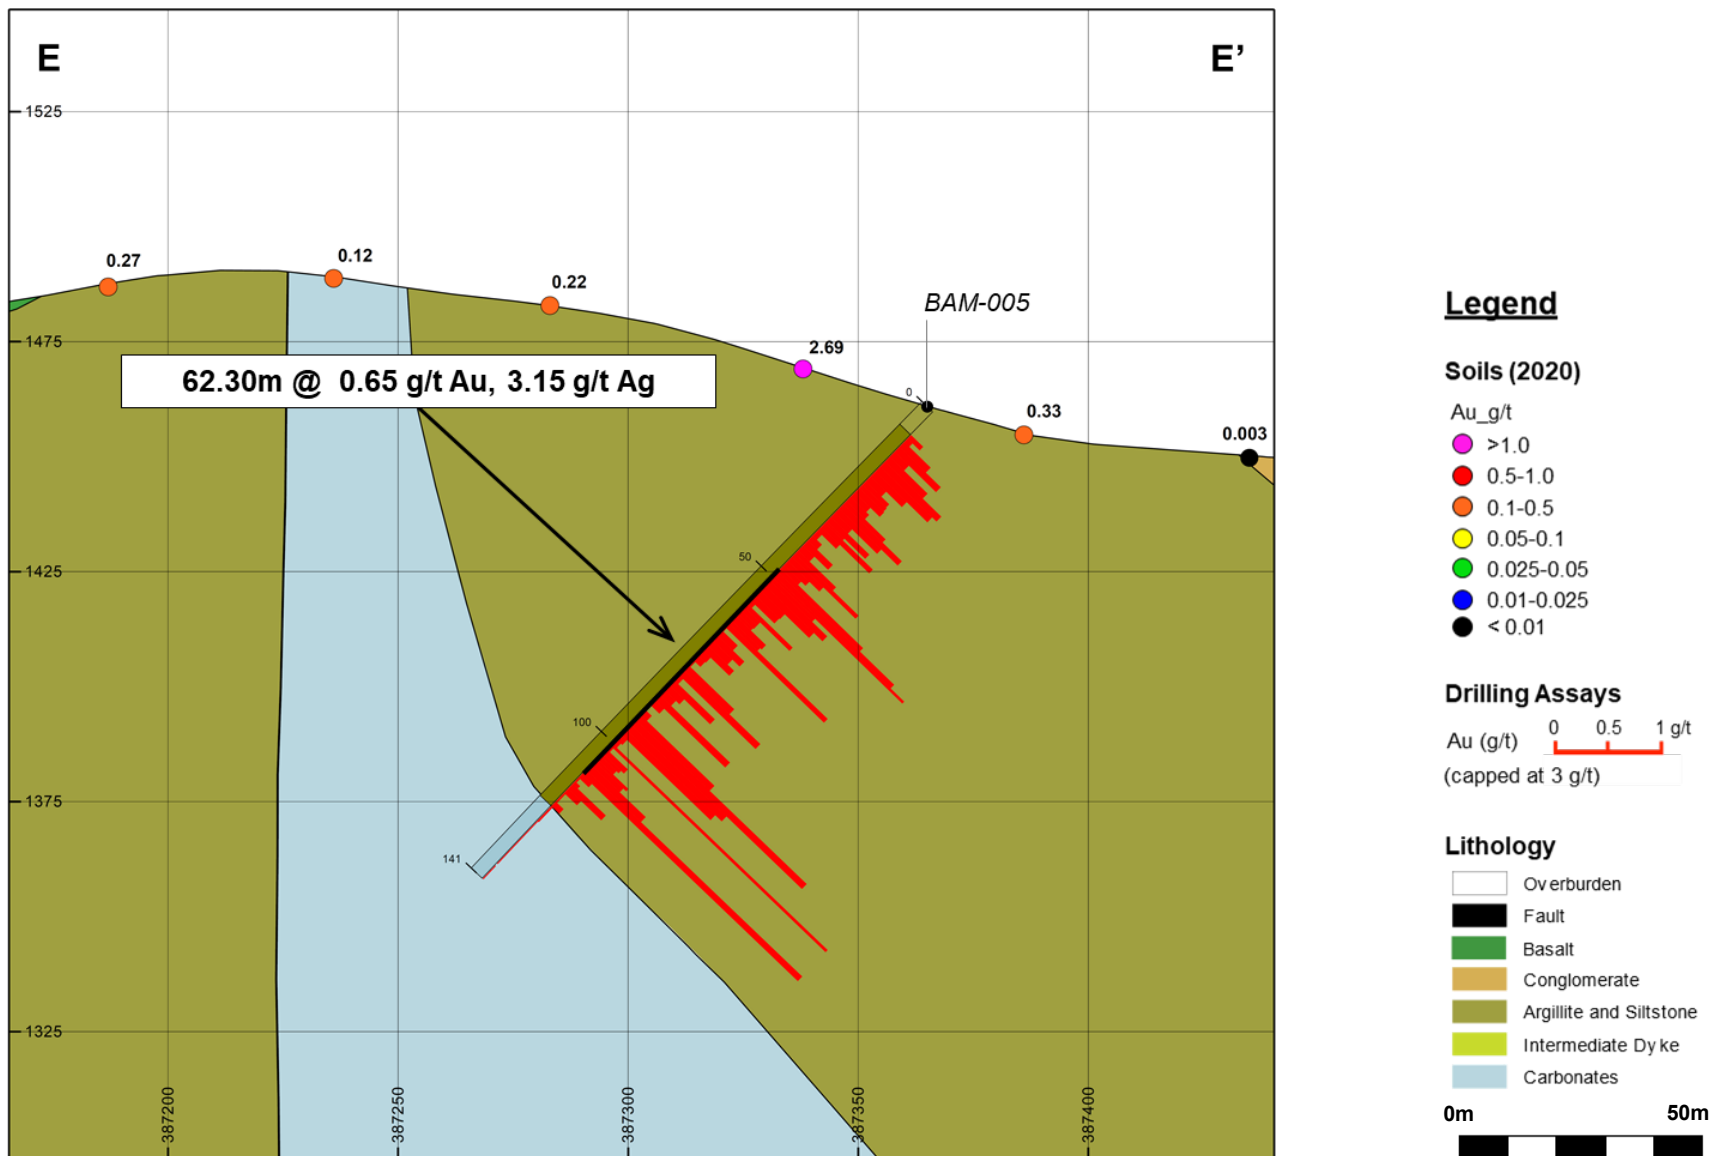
E

E'

1525

1475

1425

1375

1325

0.27

0.12

0.22

2.69

0.33

0.003

BAM-005

62.30m @ 0.65 g/t Au, 3.15 g/t Ag

0

50

100

141

387200

387250

387300

387350

387400

Legend

Soils (2020)

Au_g/t

>1.0

0.5-1.0

0.1-0.5

0.05-0.1

0.025-0.05

0.01-0.025

< 0.01

Drilling Assays

Au (g/t)

0 0.5 1 g/t

(capped at 3 g/t)

Lithology

Overburden

Fault

Basalt

Conglomerate

Argillite and Siltstone

Intermediate Dyke

Carbonates

0m

50m